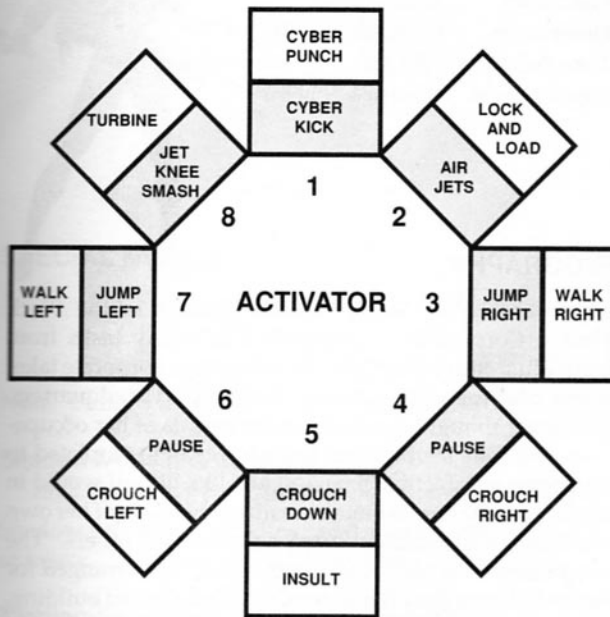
CYBER PUNCH

CYBER KICK

LOCK AND LOAD

AIR JETS

TURBINE

JET KNEE SMASH

1

2

8

WALK LEFT

JUMP LEFT

7

ACTIVATOR

3

JUMP RIGHT

WALK RIGHT

6

4

PAUSE

5

PAUSE

CROUCH LEFT

CROUCH DOWN

CROUCH RIGHT

INSULT